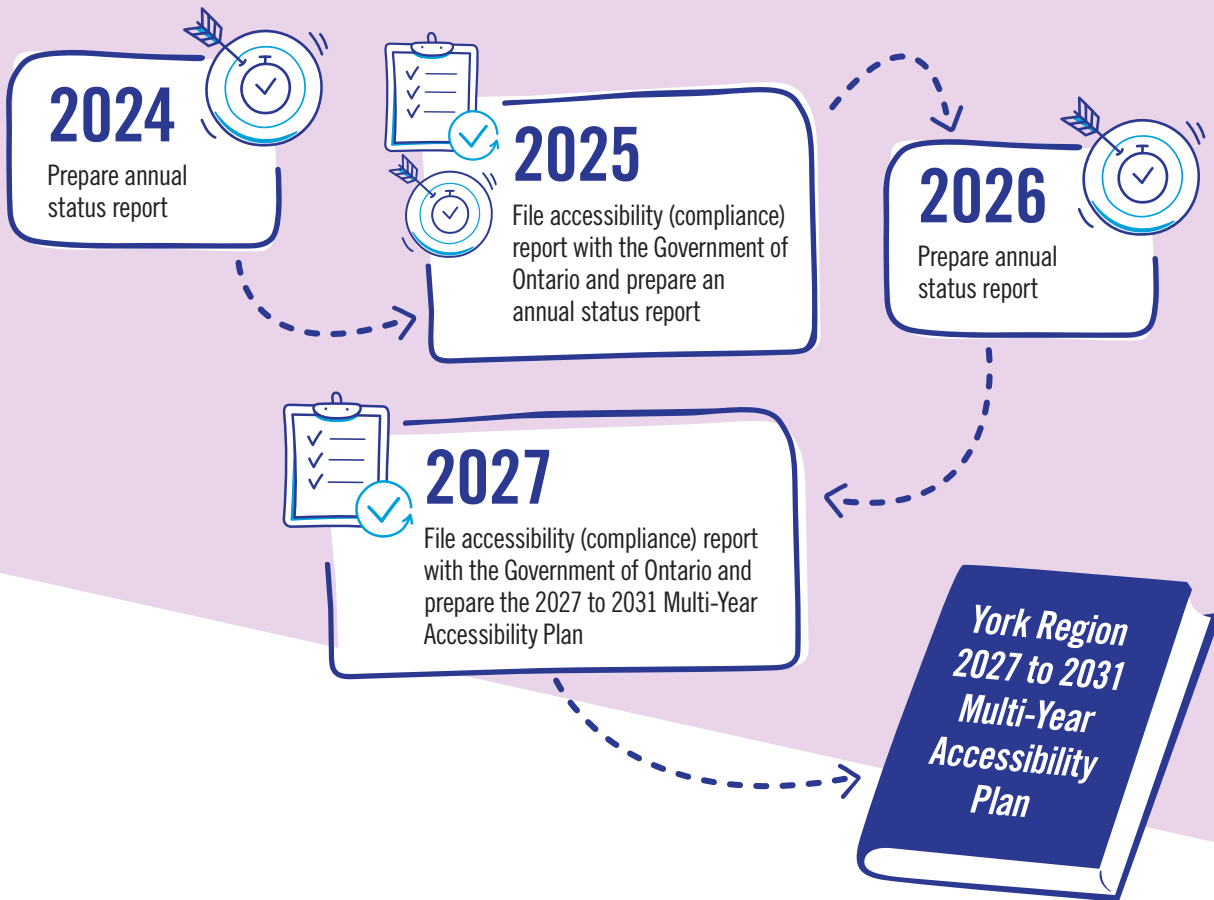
2024
Prepare annual status report

2025
File accessibility (compliance) report with the Government of Ontario and prepare an annual status report

2026
Prepare annual status report

2027
File accessibility (compliance) report with the Government of Ontario and prepare the 2027 to 2031 Multi-Year Accessibility Plan

York Region 2027 to 2031 Multi-Year Accessibility Plan